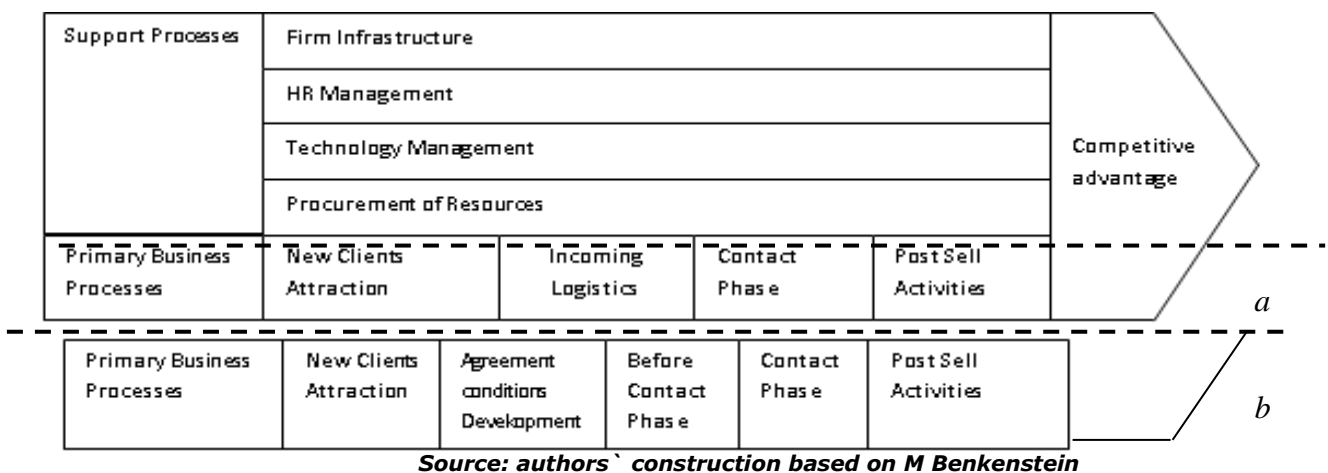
Support Processes

Firm Infrastructure

HR Management

Technology Management

Procurement of Resources

Competitive advantage

Primary Business Processes

New Clients Attraction

Incoming Logistics

Contact Phase

Post Sell Activities

*a*

Primary Business Processes

New Clients Attraction

Agreement conditions Development

Before Contact Phase

Contact Phase

Post Sell Activities

*b*

***Source: authors` construction based on M Benkenstein***